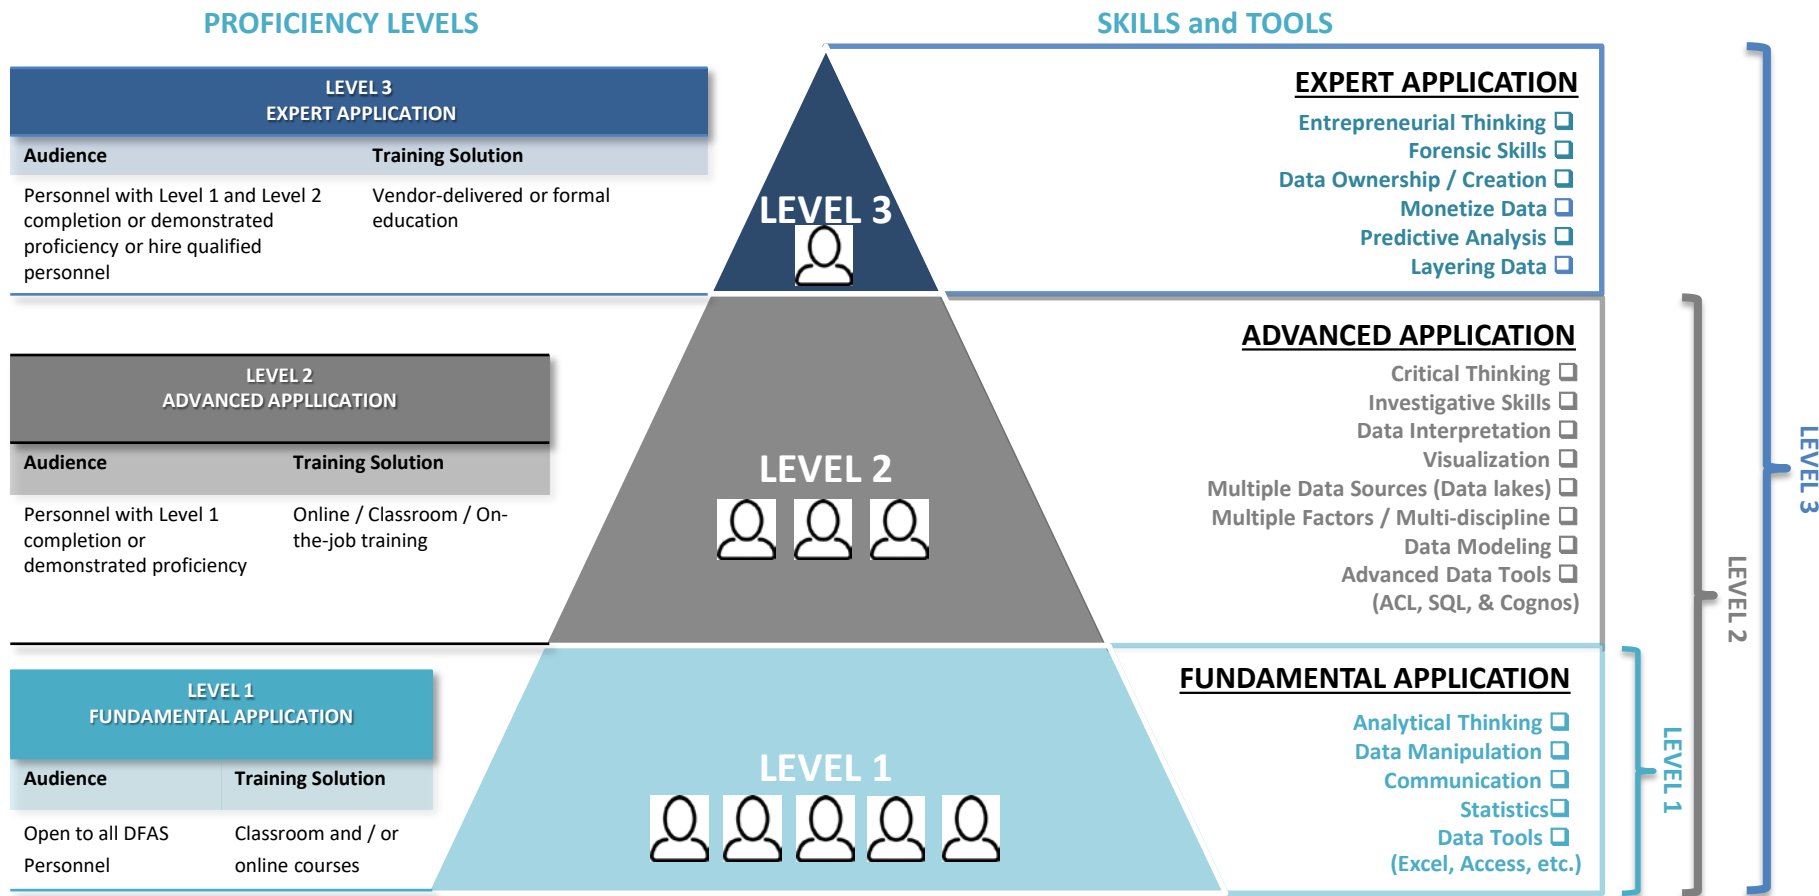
PROFICIENCY LEVELS

SKILLS and TOOLS

LEVEL 3
EXPERT APPLICATION

| Audience | Training Solution |
|---|---|
| Personnel with Level 1 and Level 2 completion or demonstrated proficiency or hire qualified personnel | Vendor-delivered or formal education |

LEVEL 2
ADVANCED APPLLICATION

| Audience | Training Solution |
|---|---|
| Personnel with Level 1 completion or demonstrated proficiency | Online / Classroom / On-the-job training |

LEVEL 1
FUNDAMENTAL APPLICATION

| Audience | Training Solution |
|---|---|
| Open to all DFAS Personnel | Classroom and / or online courses |

LEVEL 3

LEVEL 2

LEVEL 1

EXPERT APPLICATION
Entrepreneurial Thinking ❑
Forensic Skills ❑
Data Ownership / Creation ❑
Monetize Data ❑
Predictive Analysis ❑
Layering Data ❑

ADVANCED APPLICATION
Critical Thinking ❑
Investigative Skills ❑
Data Interpretation ❑
Visualization ❑
Multiple Data Sources (Data lakes) ❑
Multiple Factors / Multi-discipline ❑
Data Modeling ❑
Advanced Data Tools ❑
(ACL, SQL, & Cognos)

FUNDAMENTAL APPLICATION
Analytical Thinking ❑
Data Manipulation ❑
Communication ❑
Statistics❑
Data Tools ❑
(Excel, Access, etc.)

LEVEL 3
LEVEL 2
LEVEL 1